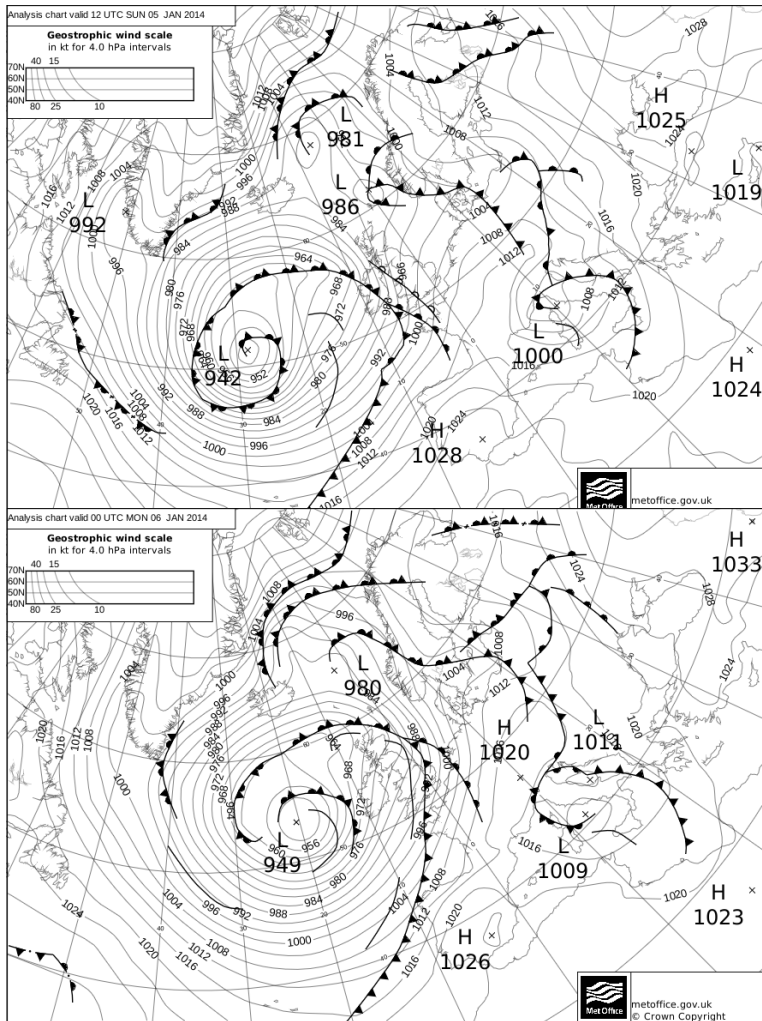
Analysis chart valid 12 UTC SUN 05 JAN 2014

Geostrophic wind scale
in kt for 4.0 hPa intervals

40 15
70N
60N
50N
40N
80 25 10

L
981

L
986

L
992

L
942

H
1025

L
1019

L
1000

H
1024

H
1028

1004 1012 1008 1000 996 992 988 984 980 976 972 968 964 960 956 952 1016 1020 1024 1028

Met Office
metoffice.gov.uk

Analysis chart valid 00 UTC MON 06 JAN 2014

Geostrophic wind scale
in kt for 4.0 hPa intervals

40 15
70N
60N
50N
40N
80 25 10

L
980

H
1020

L
1011

H
1033

L
949

L
1009

H
1023

H
1026

1004 1008 1012 1016 1020 1024 1028 1000 996 992 988 984 980 976 972 968 964 960 956

Met Office
metoffice.gov.uk
© Crown Copyright